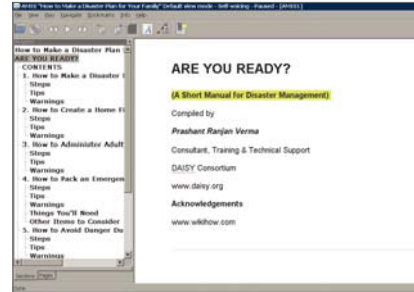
AMIS "How to Make a Disaster Plan for Your Family" Default view mode - Self-voicing - Paused - [AMIS]
File View Play Navigate Bookmarks Help Help

How to Make a Disaster Plan
ARE YOU READY?
CONTENTS
1. How to Make a Disaster
Steps
Tips
Warnings
2. How to Create a Home F
Steps
Tips
Warnings
3. How to Administer Adult
Steps
Tips
Warnings
4. How to Pack an Emergen
Steps
Tips
Warnings
Things You'll Need
Other Items to Consider
5. How to Avoid Danger Du
Steps
Tips
Warnings

Sections Pages

ARE YOU READY?

(A Short Manual for Disaster Management)

Compiled by

Prashant Ranjan Verma

Consultant, Training & Technical Support

DAISY Consortium

www.daisy.org

Acknowledgements

www.wikihow.com

Done